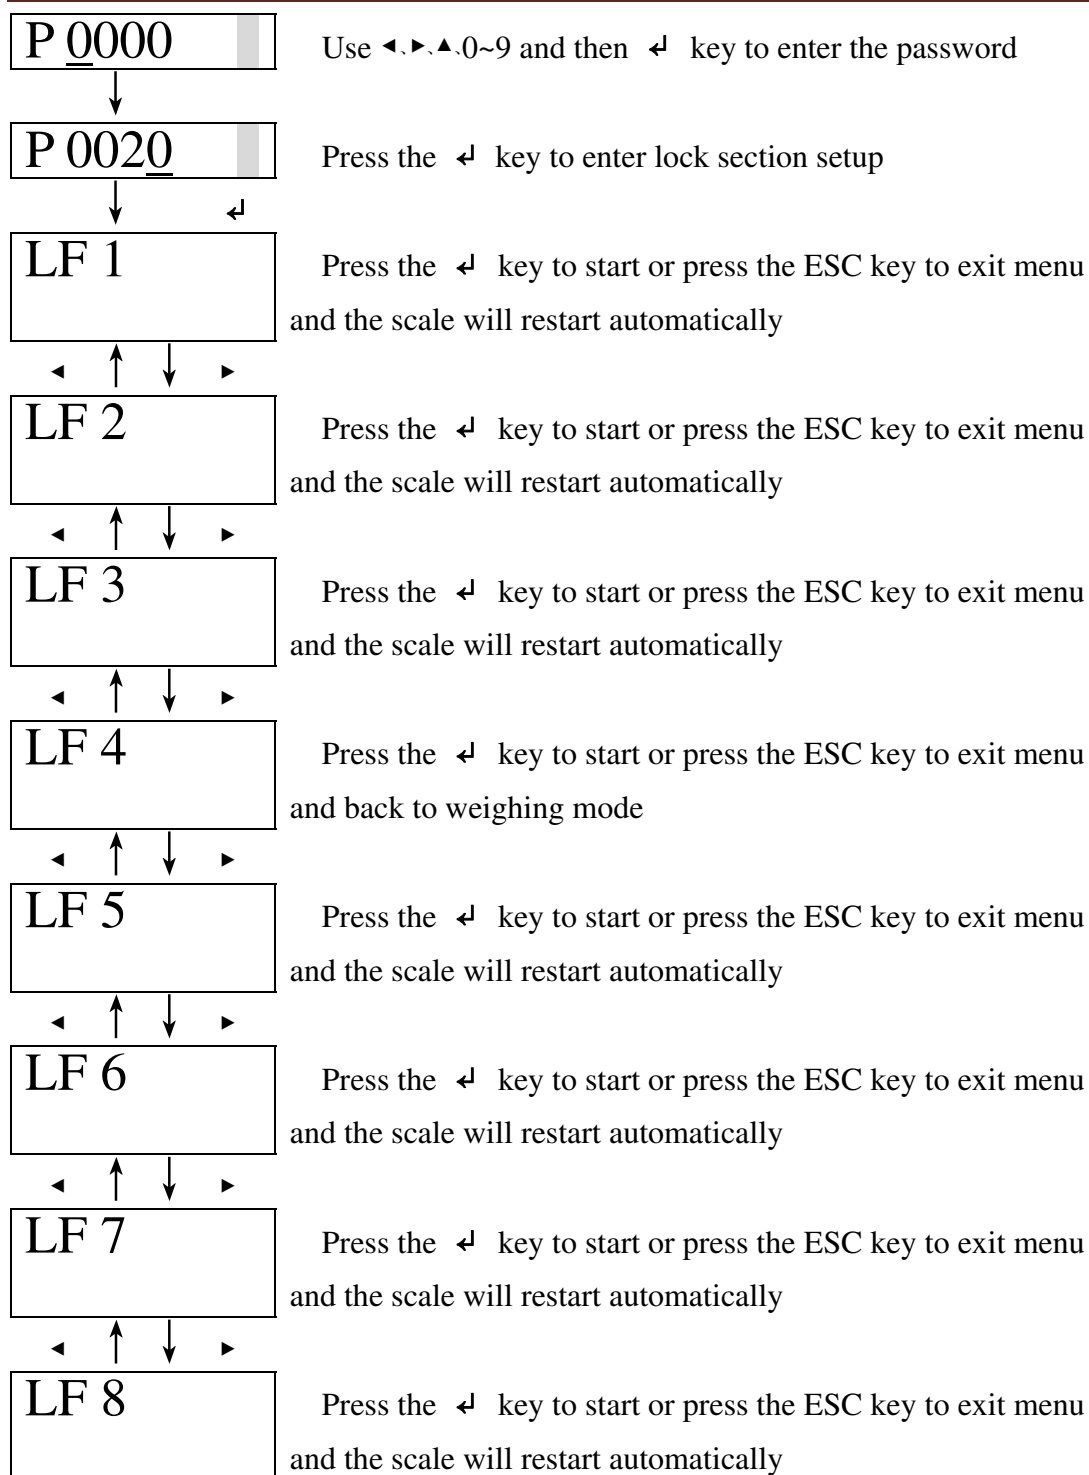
P 0000

Use ◄、►、▲、0~9 and then ↵ key to enter the password

P 0020

Press the ↵ key to enter lock section setup

↵

LF 1

Press the ↵ key to start or press the ESC key to exit menu and the scale will restart automatically

◄ ► 

LF 2

Press the ↵ key to start or press the ESC key to exit menu and the scale will restart automatically

◄ ►

LF 3

Press the ↵ key to start or press the ESC key to exit menu and the scale will restart automatically

◄ ►

LF 4

Press the ↵ key to start or press the ESC key to exit menu and back to weighing mode

◄ ►

LF 5

Press the ↵ key to start or press the ESC key to exit menu and the scale will restart automatically

◄ ►

LF 6

Press the ↵ key to start or press the ESC key to exit menu and the scale will restart automatically

◄ ►

LF 7

Press the ↵ key to start or press the ESC key to exit menu and the scale will restart automatically

◄ ►

LF 8

Press the ↵ key to start or press the ESC key to exit menu and the scale will restart automatically